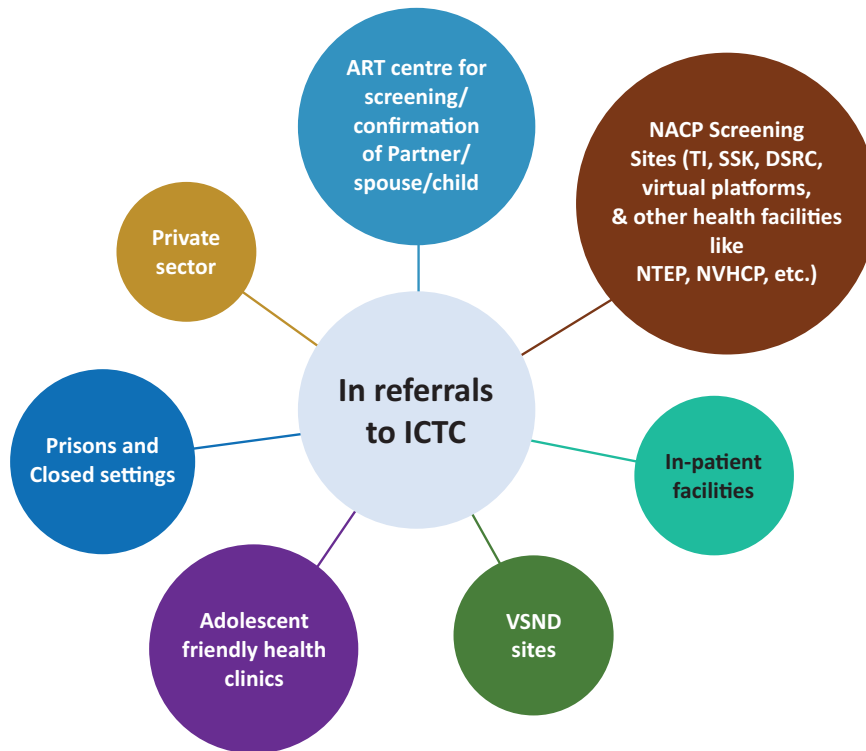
In referrals to ICTC

ART centre for screening/ confirmation of Partner/ spouse/child

NACP Screening Sites (TI, SSK, DSRC, virtual platforms, & other health facilities like NTEP, NVHCP, etc.)

In-patient facilities

VSND sites

Adolescent friendly health clinics

Prisons and Closed settings

Private sector